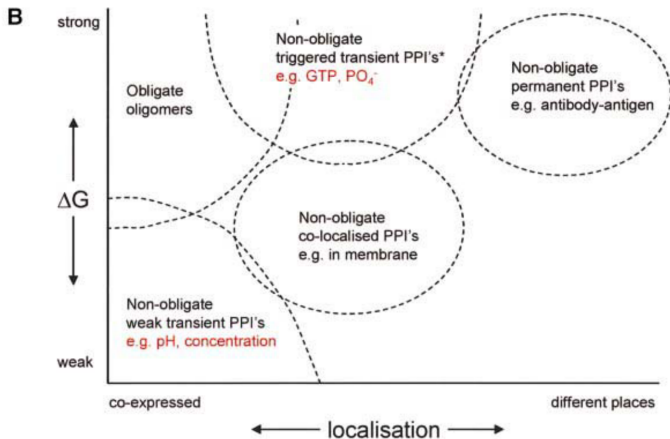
B

strong

weak

$\Delta G$

Obligate oligomers

Non-obligate triggered transient PPI's* e.g. GTP, $PO_4^-$

Non-obligate permanent PPI's e.g. antibody-antigen

Non-obligate co-localised PPI's e.g. in membrane

Non-obligate weak transient PPI's e.g. pH, concentration

co-expressed

different places

localisation